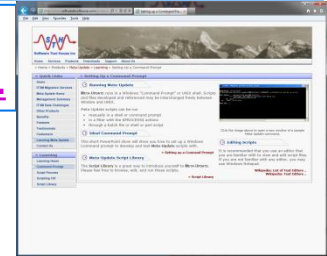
File Edit View Favorites Tools Help

Setting up a Command Prompt

Software Tool House Inc.

Home Services Products Downloads Support About Us

Quick Links

Setting Up a Command Prompt

Running Meta Update

Shell Command Prompt

Editing Scripts

Meta Update Script Library

Learning

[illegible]